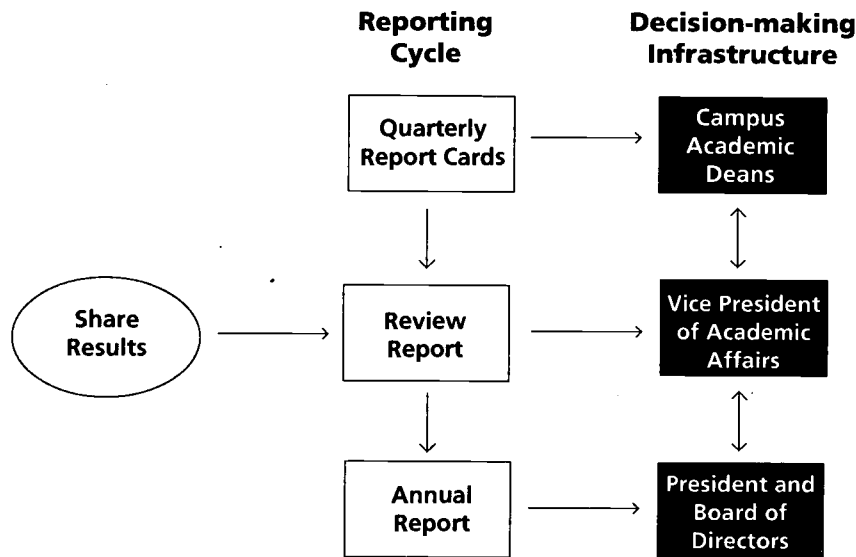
Reporting Cycle

Decision-making Infrastructure

Quarterly Report Cards

Campus Academic Deans

Share Results

Review Report

Vice President of Academic Affairs

Annual Report

President and Board of Directors